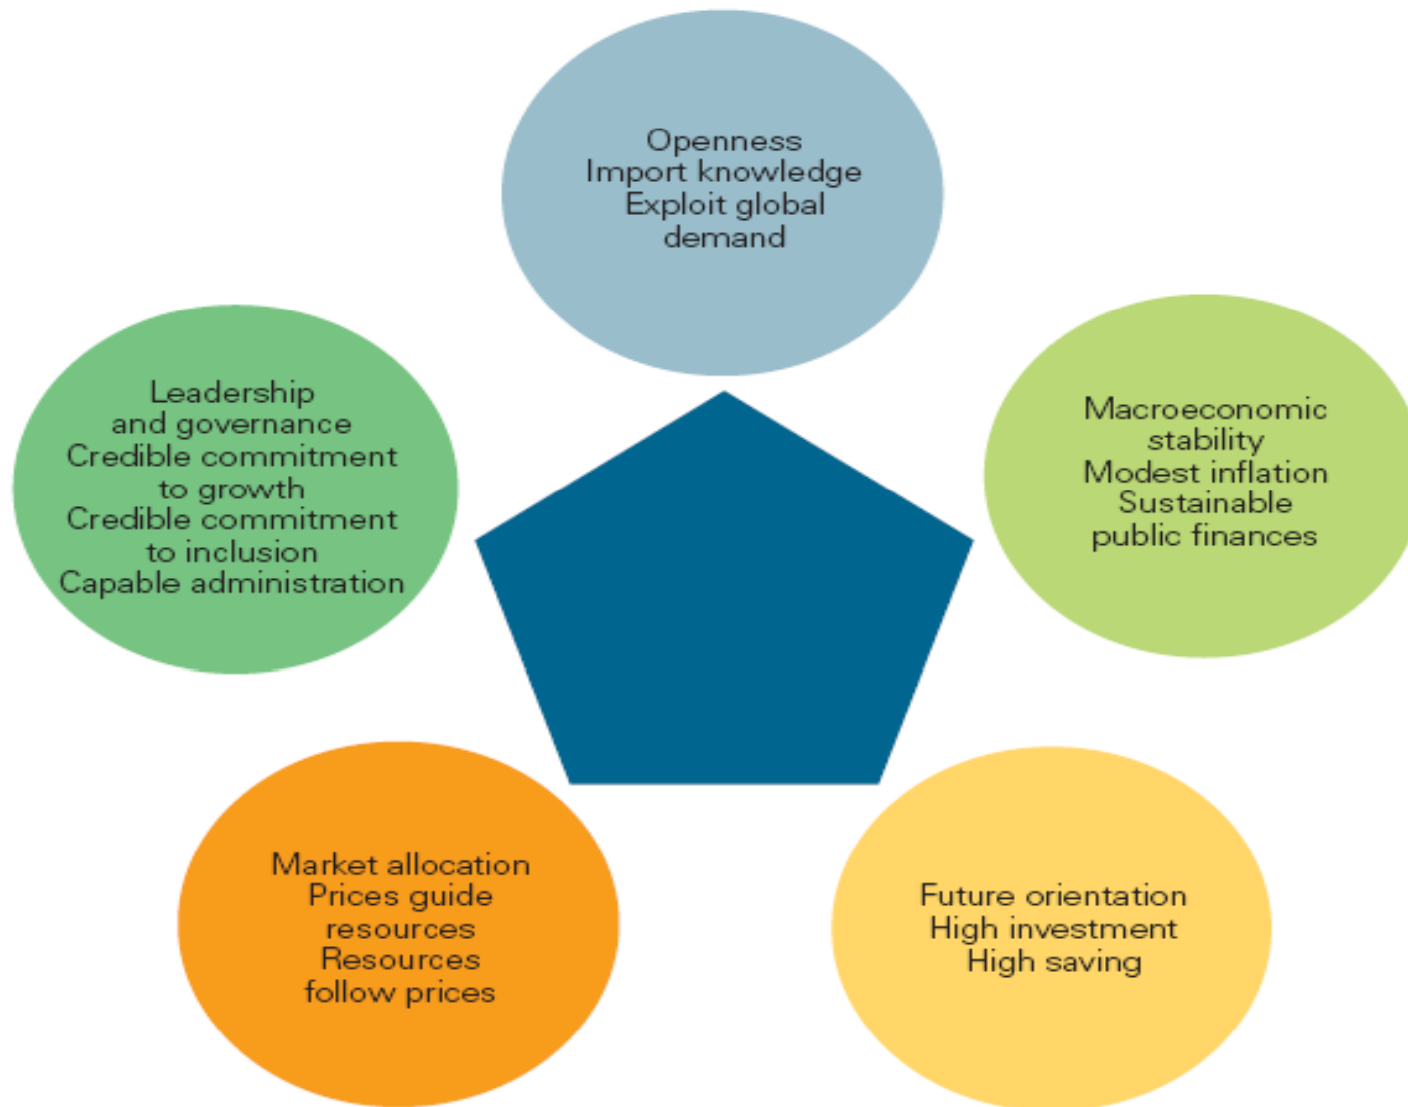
Openness
Import knowledge
Exploit global demand

Macroeconomic stability
Modest inflation
Sustainable public finances

Future orientation
High investment
High saving

Market allocation
Prices guide resources
Resources follow prices

Leadership and governance
Credible commitment to growth
Credible commitment to inclusion
Capable administration